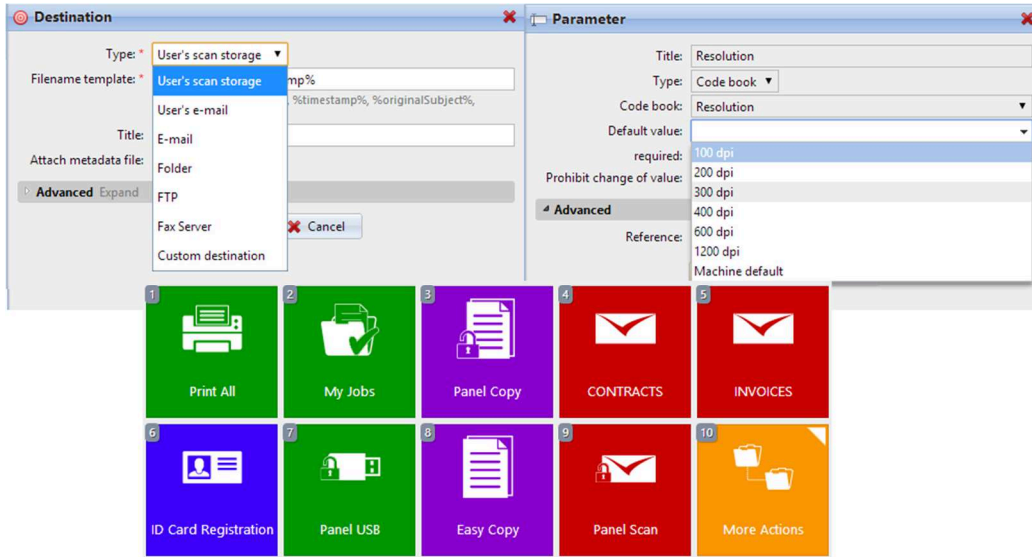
Destination

Type: * User's scan storage
Filename template: * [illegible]mp%
User's scan storage
User's e-mail
E-mail
Folder
FTP
Fax Server
Custom destination
%timestamp%, %originalSubject%,
Title:
Attach metadata file:
Advanced Expand
Cancel

Parameter

Title: Resolution
Type: Code book
Code book: Resolution
Default value:
required:
Prohibit change of value:
Advanced
Reference:
100 dpi
200 dpi
300 dpi
400 dpi
600 dpi
1200 dpi
Machine default

1 Print All
2 My Jobs
3 Panel Copy
4 CONTRACTS
5 INVOICES
6 ID Card Registration
7 Panel USB
8 Easy Copy
9 Panel Scan
10 More Actions